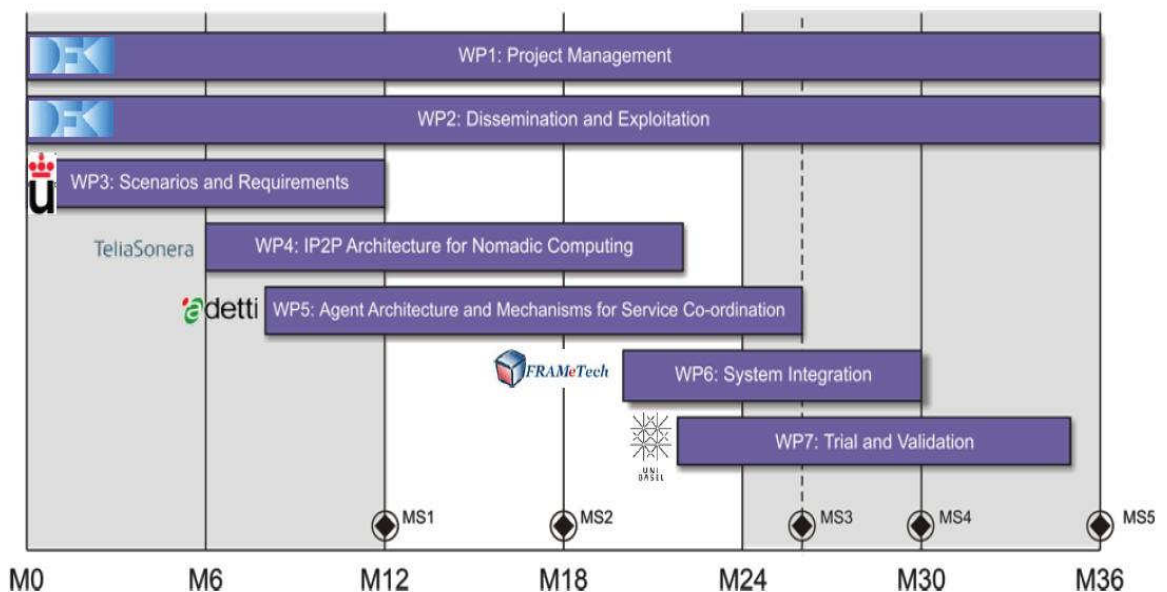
WP1: Project Management

WP2: Dissemination and Exploitation

WP3: Scenarios and Requirements

TeliaSonera

WP4: IP2P Architecture for Nomadic Computing

adetti

WP5: Agent Architecture and Mechanisms for Service Co-ordination

FRAMeTech

WP6: System Integration

UNI BASEL

WP7: Trial and Validation

MS1 MS2 MS3 MS4 MS5

M0 M6 M12 M18 M24 M30 M36